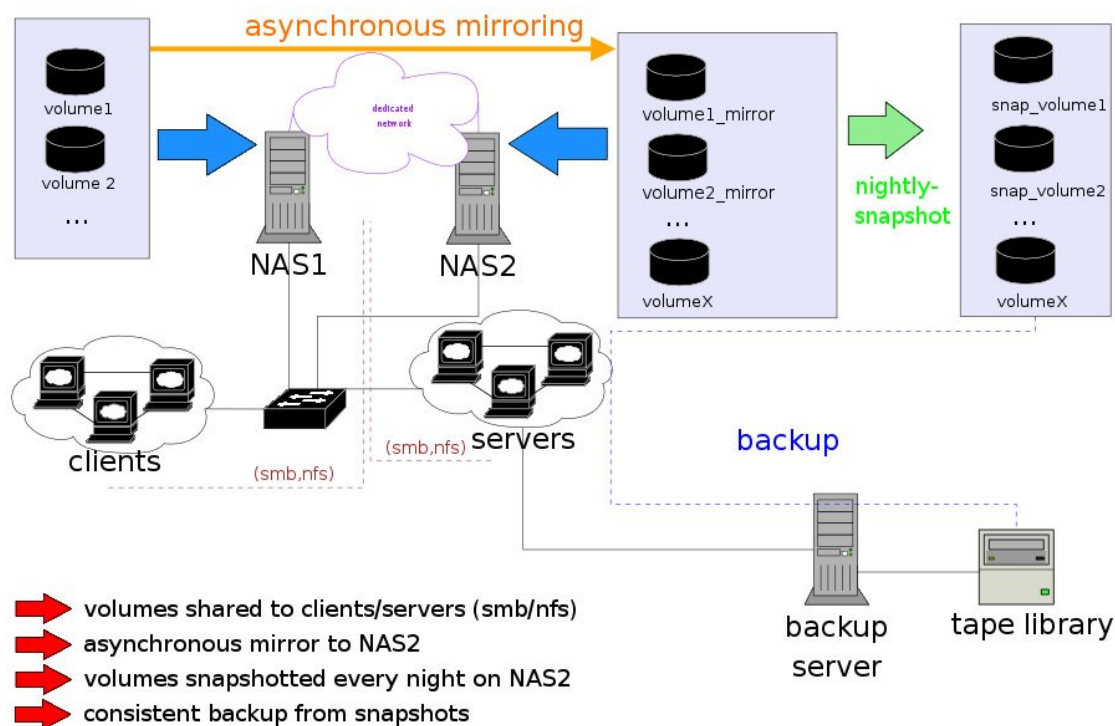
asynchronous mirroring

volume1
volume 2
...

dedicated network

NAS1

NAS2

volume1_mirror
volume2_mirror
...
volumeX

nightly-snapshot

snap_volume1
snap_volume2
...
volumeX

clients

(smb,nfs)

(smb,nfs)

servers

backup

backup server

tape library

volumes shared to clients/servers (smb/nfs)
asynchronous mirror to NAS2
volumes snapshotted every night on NAS2
consistent backup from snapshots